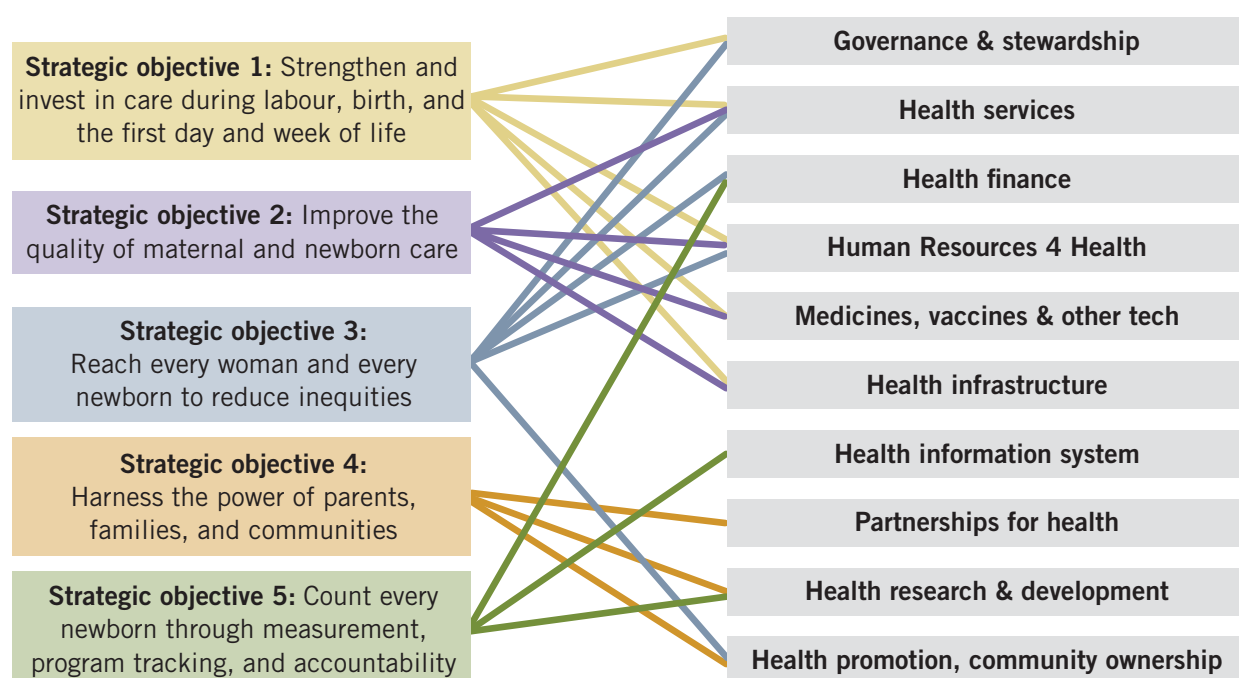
**Strategic objective 1:** Strengthen and invest in care during labour, birth, and the first day and week of life

**Strategic objective 2:** Improve the quality of maternal and newborn care

**Strategic objective 3:** Reach every woman and every newborn to reduce inequities

**Strategic objective 4:** Harness the power of parents, families, and communities

**Strategic objective 5:** Count every newborn through measurement, program tracking, and accountability

Governance & stewardship

Health services

Health finance

Human Resources 4 Health

Medicines, vaccines & other tech

Health infrastructure

Health information system

Partnerships for health

Health research & development

Health promotion, community ownership